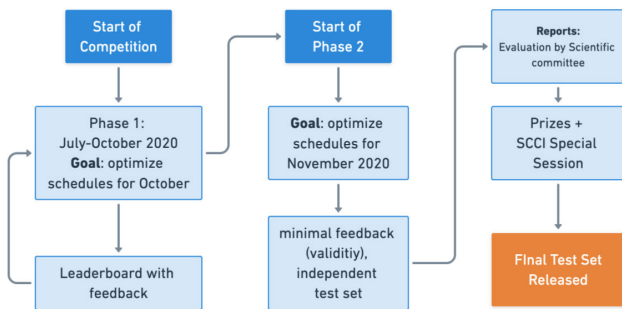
Start of Competition

Phase 1: July-October 2020 **Goal**: optimize schedules for October

Leaderboard with feedback

Start of Phase 2

**Goal**: optimize schedules for November 2020

minimal feedback (validitiy), independent test set

**Reports:** Evaluation by Scientific committee

Prizes + SCCI Special Session

Final Test Set Released